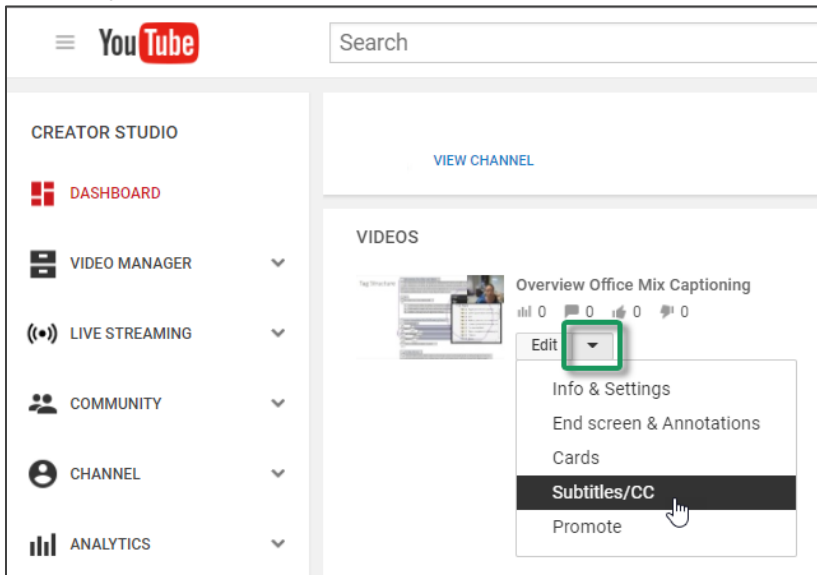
YouTube

Search

CREATOR STUDIO

DASHBOARD

VIDEO MANAGER

LIVE STREAMING

COMMUNITY

CHANNEL

ANALYTICS

VIEW CHANNEL

VIDEOS

Overview Office Mix Captioning

0 0 0 0

Edit

Info & Settings

End screen & Annotations

Cards

Subtitles/CC

Promote